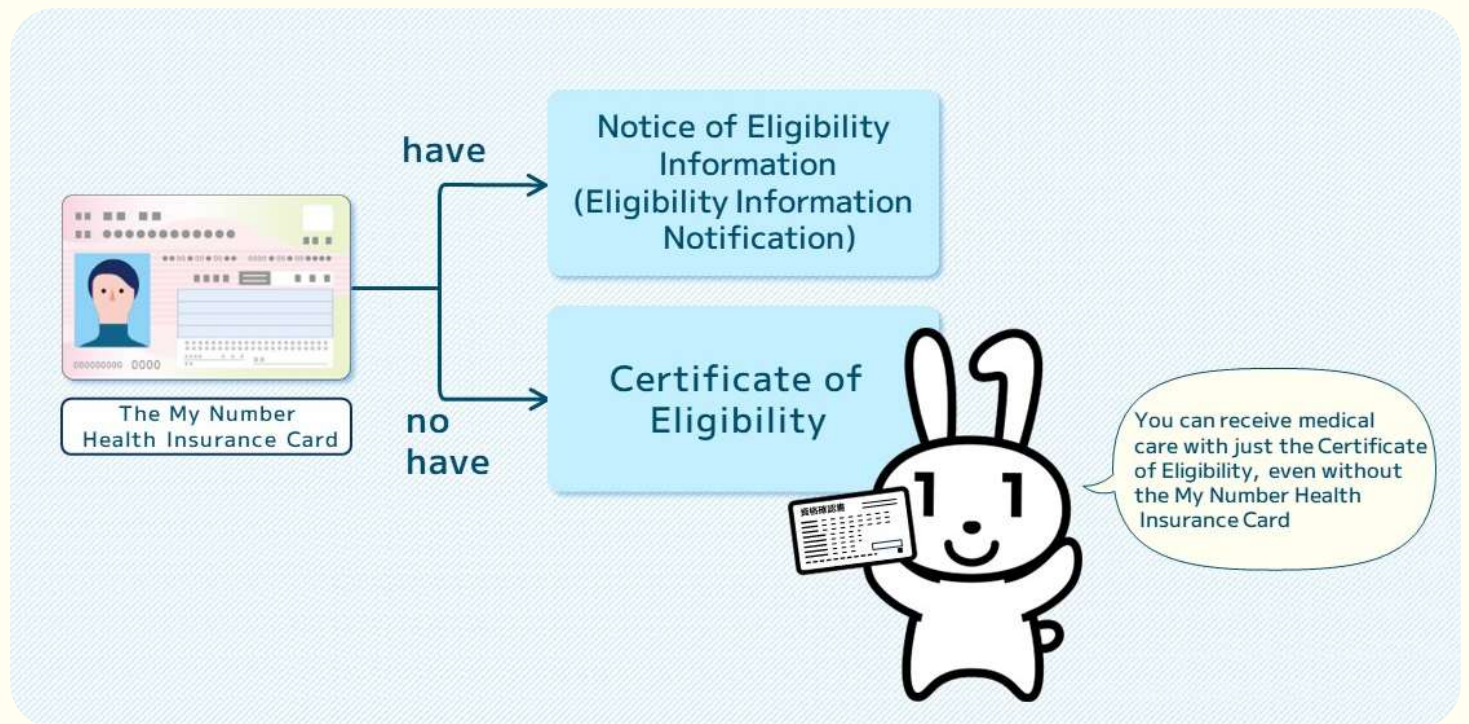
The My Number Health Insurance Card

have

Notice of Eligibility Information (Eligibility Information Notification)

no have

Certificate of Eligibility

資格確認書

You can receive medical care with just the Certificate of Eligibility, even without the My Number Health Insurance Card